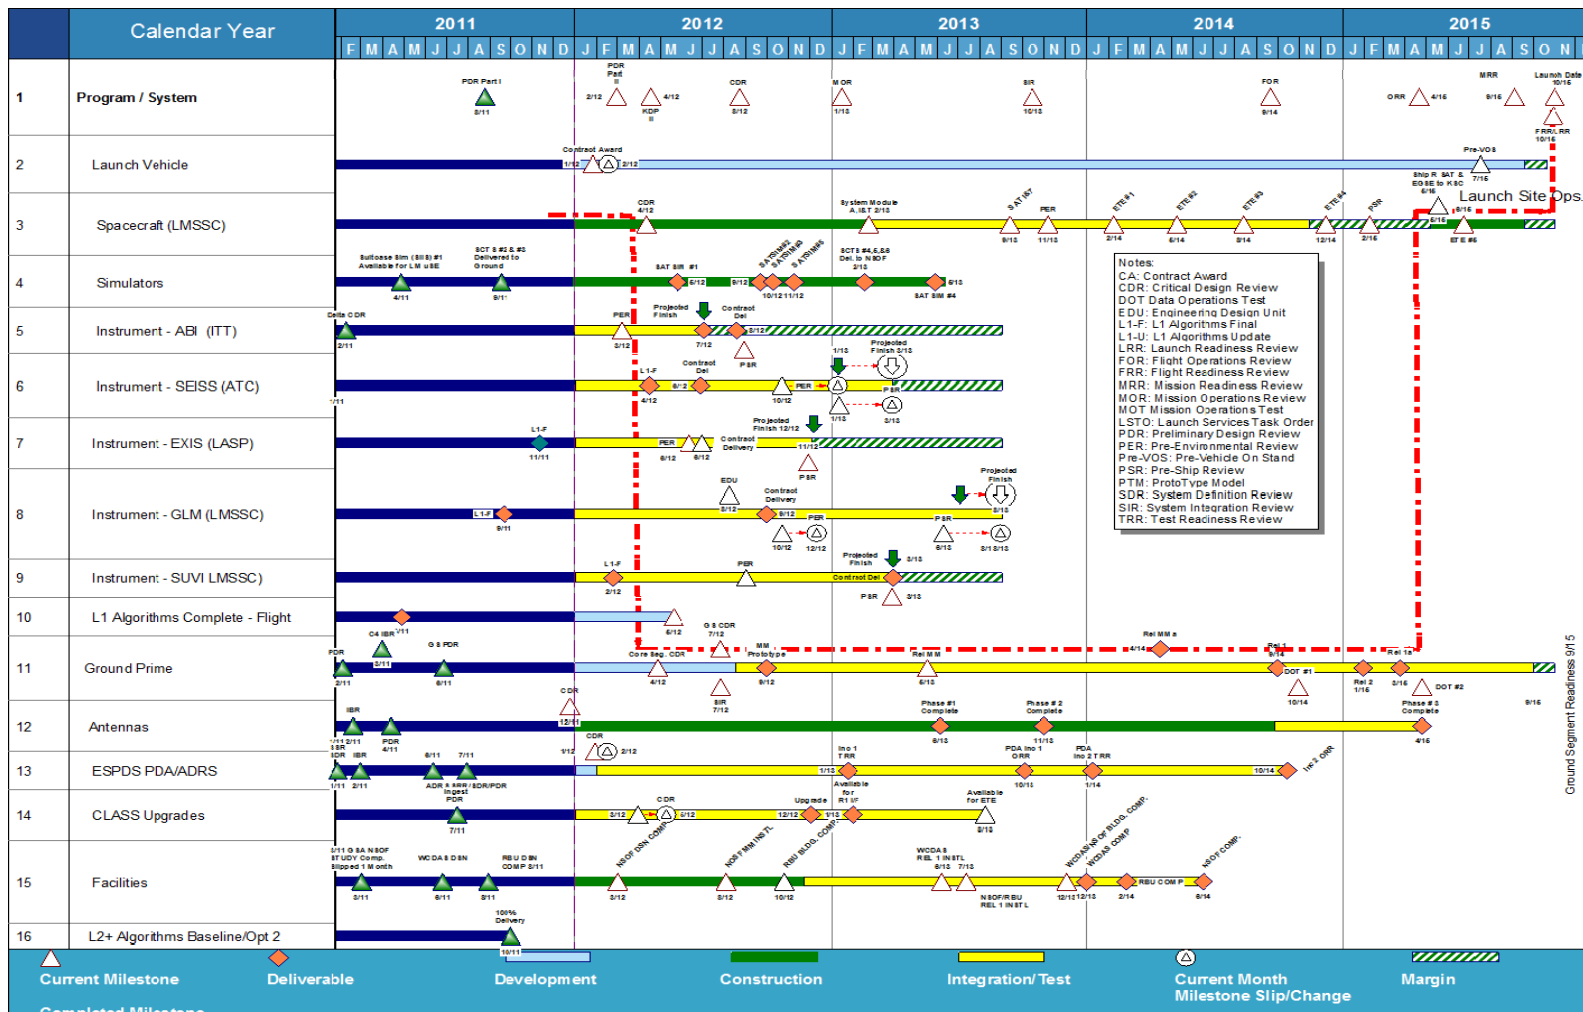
| | Calendar Year | 2011 | 2012 | 2013 | 2014 | 2015 |
|---|---|---|---|---|---|---|
| | | F M A M J J A S O N D | J F M A M J J A S O N D | J F M A M J J A S O N D | J F M A M J J A S O N D | J F M A M J J A S O N |
| 1 | Program / System | | | | | |
| 2 | Launch Vehicle | | | | | |
| 3 | Spacecraft (LMSSC) | | | | | |
| 4 | Simulators | | | | | |
| 5 | Instrument - ABI (ITT) | | | | | |
| 6 | Instrument - SEISS (ATC) | | | | | |
| 7 | Instrument - EXIS (LASP) | | | | | |
| 8 | Instrument - GLM (LMSSC) | | | | | |
| 9 | Instrument - SUVI LMSSC) | | | | | |
| 10 | L1 Algorithms Complete - Flight | | | | | |
| 11 | Ground Prime | | | | | |
| 12 | Antennas | | | | | |
| 13 | ESPDS PDA/ADRS | | | | | |
| 14 | CLASS Upgrades | | | | | |
| 15 | Facilities | | | | | |
| 16 | L2+ Algorithms Baseline/Opt 2 | | | | | |

PDR Part I 8/11
PDR Part II 2/12 4/12 KDP
CDR 8/12
MOR 1/13
SIR 10/13
FOR 9/14
ORR 4/15 9/15
MRR
Launch Date 10/15
FRR/LRR 10/15

Contract Award 1/12 2/12
Pre-VOS 7/15
Ship R SAT & EGSE to KSC 6/15
Launch Site Ops

CDR 4/12
System Module A.I&T 2/13
SAT IST
PER 9/13 11/13
ETE #1 2/14
ETE #2 5/14
ETE #3 8/14
ETE #4 12/14
PSR 2/15
6/15 ETE #5

Suitcase Sim (SIS) #1 Available for LM use 4/11
SCT #2 & #3 Delivered to Ground 8/11
SAT SIM #1 6/12 9/12
SATSIM#2 SATSIM#3 SATSIM#4 10/12 11/12
SCTS #4,5,&6 Del. to NSOF 2/13
6/13 SAT SIM #4

Delta CDR 2/11
PER 3/12
Projected Finish
Contract Del 7/12 8/12
PSR
1/13
Projected Finish 3/13

L1-F 4/12
Contract Del 6/12
PER 10/12
PSR 1/13 3/13
1/11

L1-F 11/11
PER 6/12 8/12
Contract Delivery
Projected Finish 12/12
11/12
PSR

EDU 5/12
Contract Delivery 8/12
L1-F 9/11
PER 10/12 12/12
PSR 6/13
Projected Finish 8/13 8/13

L1-F 2/12
PER
Projected Finish 3/13
Contract Del
PSR 3/13

5/12

C4 IBR 1/11
GS PDR 8/11
PDR 2/11 3/11
Core Seg. CDR 4/12
GS CDR 7/12
MM Prototype 9/12
Rel MM 6/13
Rel MM a 4/14
Rel 1 8/14
Rel 1a
Rel 2 1/15
DOT #1
3/15
DOT #2
10/14
SIR 7/12
9/15

IBR 1/11 2/11
PDR 4/11
CDR 12/11
Phase #1 Complete 6/13
Phase #2 Complete 11/13
Phase #3 Complete 4/15

SRR IBR CDR 1/11 2/11 6/11 7/11
1/12 CDR 2/12
ADR & MM/SDR/PDR
1/13
Inc 1 TRR
PDA Inc 1 ORR 10/13
PDA Inc 2 TRR 1/14
10/14
Inc 2 ORR

Ingest PDR 7/11
CDR 3/12 5/12
Upgrade 12/12 1/13
Available for R1 I/F
Available for ETE 6/13

7/11 GSA NSOF STUDY Comp. Slipped 1 Month 3/11
WCDAS DSN 6/11
RBU DSN COMP 8/11
NSOF DSN COMP 3/12
NSOF MM INSTL 6/12
RBU BLDG. COMP 10/12
WCDAS REL 1 INSTL 6/13 7/13
NSOF/RBU REL 1 INSTL
WCDAS NSOF BLDG. COMP.
WCDAS COMP 12/12 12/13
RBU COMP 2/14
NSOF COMP. 6/14

100% Delivery 10/11

Notes:
CA: Contract Award
CDR: Critical Design Review
DOT Data Operations Test
EDU: Engineering Design Unit
L1-F: L1 Algorithms Final
L1-U: L1 Algorithms Update
LRR: Launch Readiness Review
FOR: Flight Operations Review
FRR: Flight Rediness Review
MRR: Mission Readiness Review
MOR: Mission Operations Review
MOT Mission Operations Test
LSTO: Launch Services Task Order
PDR: Preliminary Design Review
PER: Pre-Environmental Review
Pre-VOS: Pre-Vehicle On Stand
PSR: Pre-Ship Review
PTM: ProtoType Model
SDR: System Definition Review
SIR: System Integration Review
TRR: Test Readiness Review

Ground Segment Readiness 9/15

Current Milestone
Deliverable
Development
Construction
Integration/Test
Current Month Milestone Slip/Change
Margin
Completed Milestone